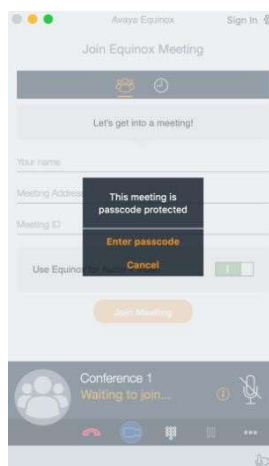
Avaya Equinox

Sign In

Join Equinox Meeting

Let's get into a meeting!

Your name

Meeting Address

Meeting ID

Use Equinox for Audio

This meeting is passcode protected

Enter passcode

Cancel

Join Meeting

Conference 1

Waiting to join...